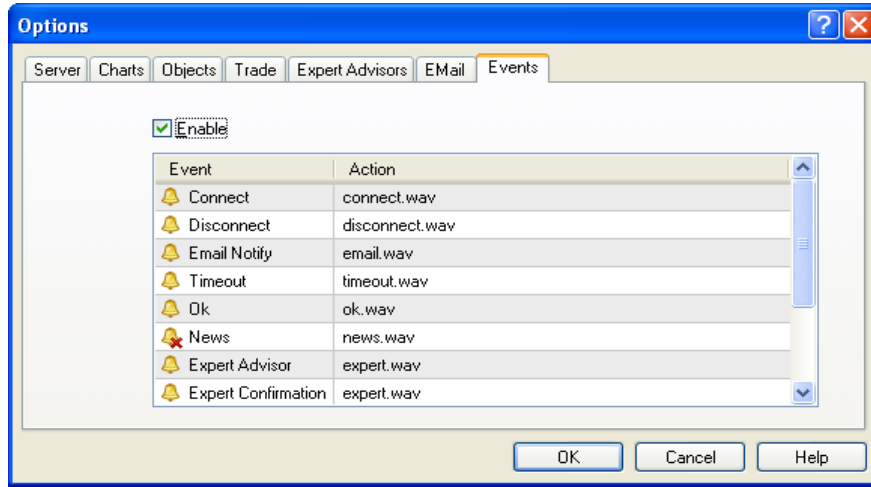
Options

?

Server | Charts | Objects | Trade | Expert Advisors | EMail | Events

Enable

| Event | Action |
|---|---|
| Connect | connect.wav |
| Disconnect | disconnect.wav |
| Email Notify | email.wav |
| Timeout | timeout.wav |
| Ok | ok.wav |
| News | news.wav |
| Expert Advisor | expert.wav |
| Expert Confirmation | expert.wav |

OK | Cancel | Help